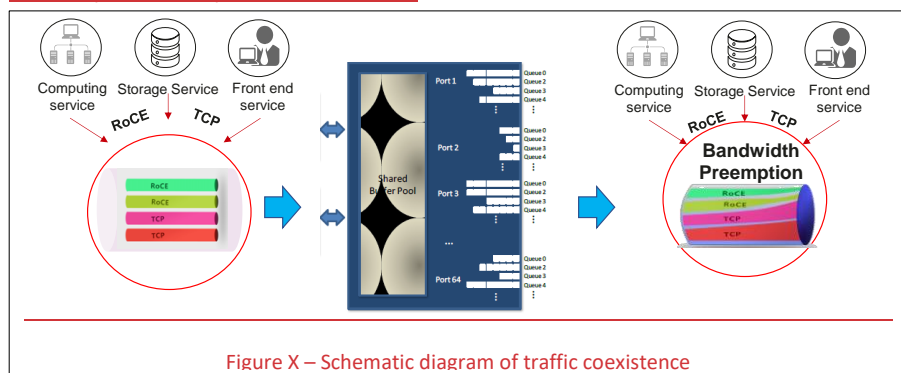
Computing service
Storage Service
Front end service
RoCE
TCP
RoCE
RoCE
TCP
TCP

Shared Buffer Pool
Port 1
Queue 0
Queue 1
Queue 2
Queue 3
Queue 4
Port 2
Queue 0
Queue 1
Queue 2
Queue 3
Queue 4
Port 3
Queue 0
Queue 1
Queue 2
Queue 3
Queue 4
...
Port 64
Queue 0
Queue 1
Queue 2
Queue 3
Queue 4

Computing service
Storage Service
Front end service
RoCE
TCP
Bandwidth Preemption
RoCE
RoCE
TCP
TCP

Figure X – Schematic diagram of traffic coexistence